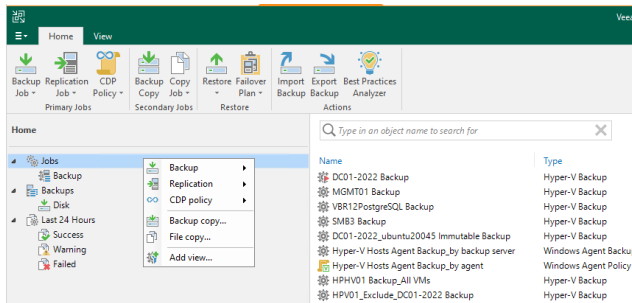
Vee

Home View

Backup Job
Replication Job
CDP Policy
Primary Jobs

Backup Copy
Copy Job
Secondary Jobs

Restore
Failover Plan
Restore

Import Backup
Export Backup
Best Practices Analyzer
Actions

Home

Type in an object name to search for

Jobs
Backup
Backups
Disk
Last 24 Hours
Success
Warning
Failed

Backup
Replication
CDP policy
Backup copy...
File copy...
Add view...

| Name | Type |
|---|---|
| DC01-2022 Backup | Hyper-V Backup |
| MGMT01 Backup | Hyper-V Backup |
| VBR12PostgreSQL Backup | Hyper-V Backup |
| SMB3 Backup | Hyper-V Backup |
| DC01-2022_ubuntu20045 Immutable Backup | Hyper-V Backup |
| Hyper-V Hosts Agent Backup_by backup server | Windows Agent Backu |
| Hyper-V Hosts Agent Backup_by agent | Windows Agent Policy |
| HPHV01 Backup_All VMs | Hyper-V Backup |
| HPV01_Exclude_DC01-2022 Backup | Hyper-V Backup |